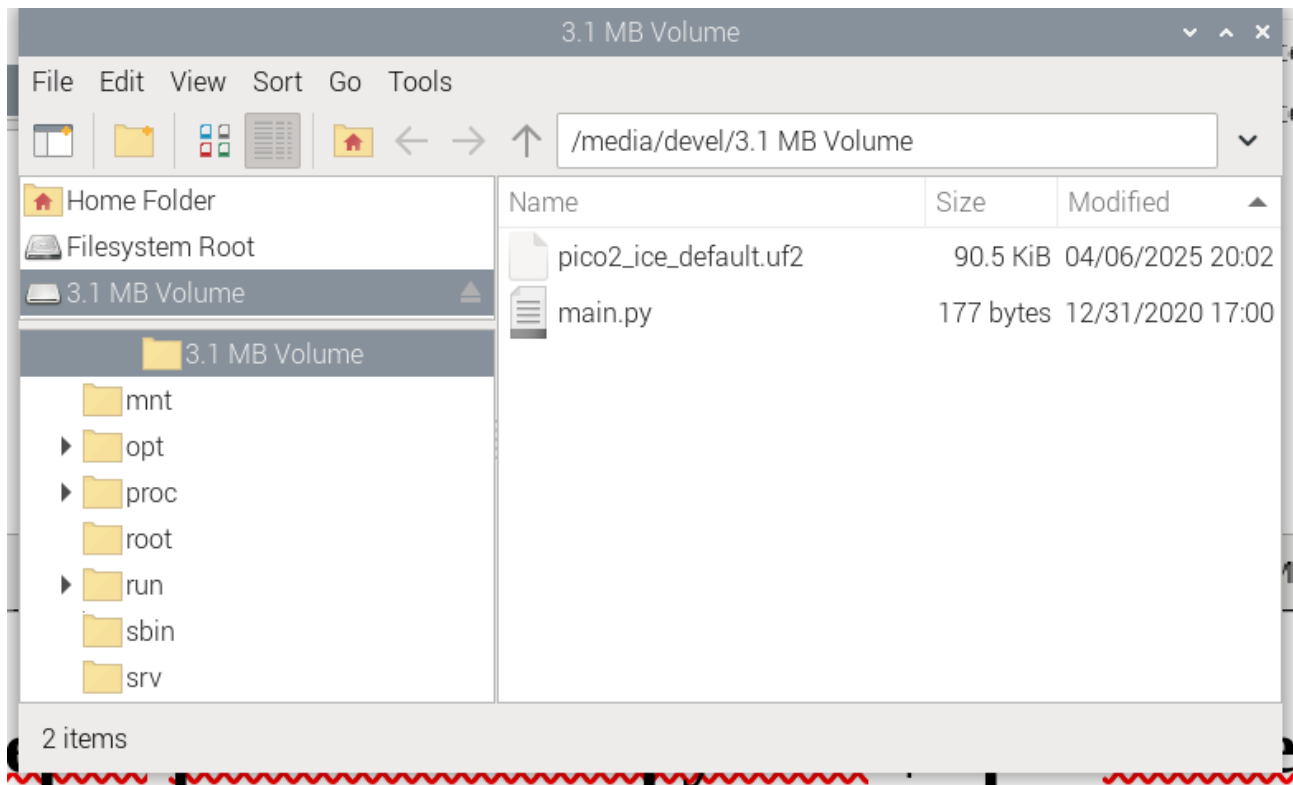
3.1 MB Volume

File Edit View Sort Go Tools

/media/devel/3.1 MB Volume

Home Folder
Filesystem Root
3.1 MB Volume

3.1 MB Volume
mnt
opt
proc
root
run
sbin
srv

| Name | Size | Modified |
|---|---|---|
| pico2_ice_default.uf2 | 90.5 KiB | 04/06/2025 20:02 |
| main.py | 177 bytes | 12/31/2020 17:00 |

2 items